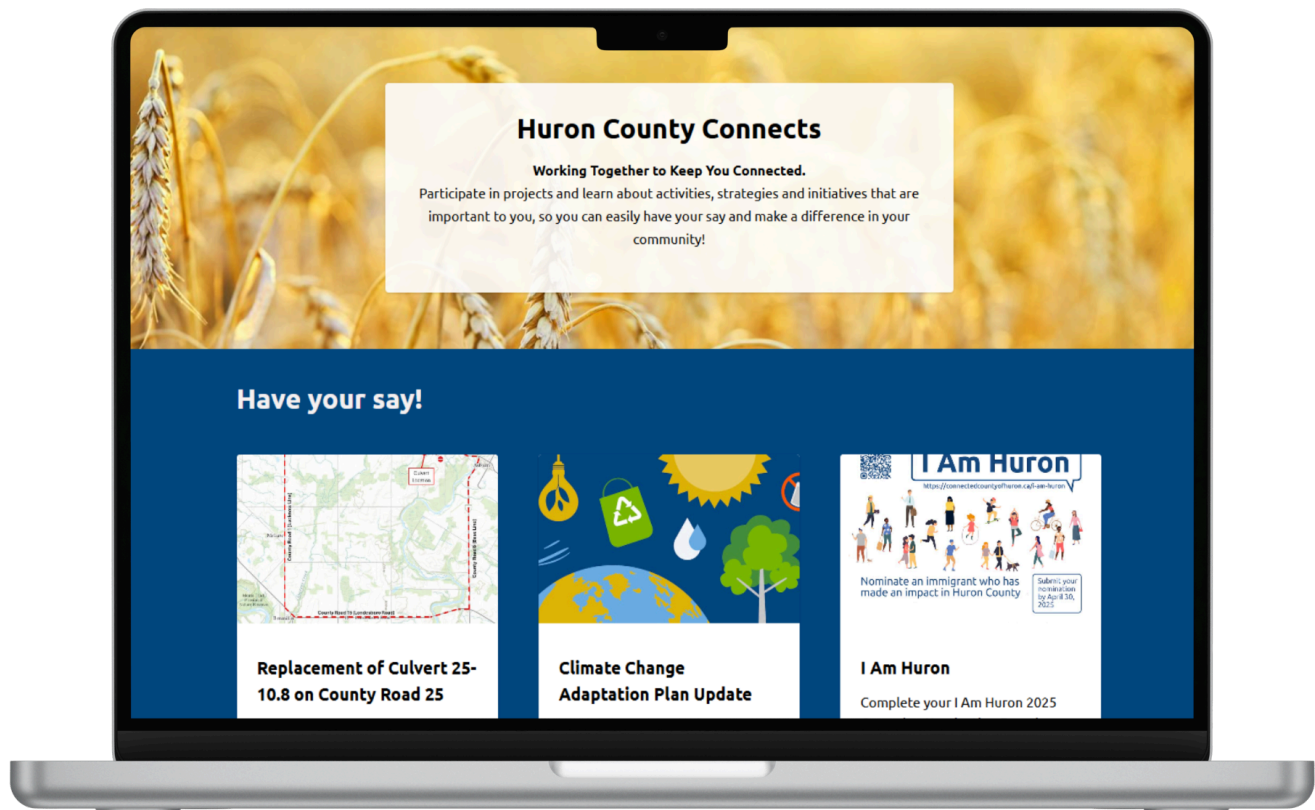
Huron County Connects

Working Together to Keep You Connected.
Participate in projects and learn about activities, strategies and initiatives that are important to you, so you can easily have your say and make a difference in your community!

Have your say!

Culvert

County Road 25

County Road 19

Replacement of Culvert 25-10.8 on County Road 25

Climate Change Adaptation Plan Update

I Am Huron
https://connectedcountyofhuron.ca/i-am-huron
Nominate an immigrant who has made an impact in Huron County
Submit your nomination by April 30, 2025

I Am Huron

Complete your I Am Huron 2025